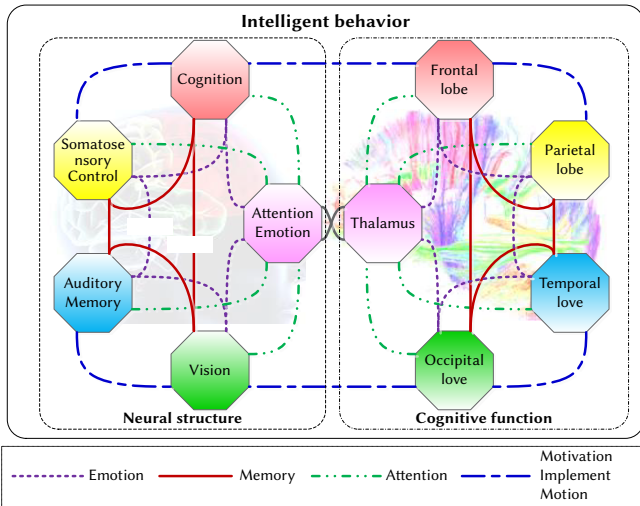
Intelligent behavior

Cognition

Somatosensory Control

Attention Emotion

Auditory Memory

Vision

Neural structure

Frontal lobe

Parietal lobe

Thalamus

Temporal love

Occipital love

Cognitive function

Emotion

Memory

Attention

Motivation Implement Motion